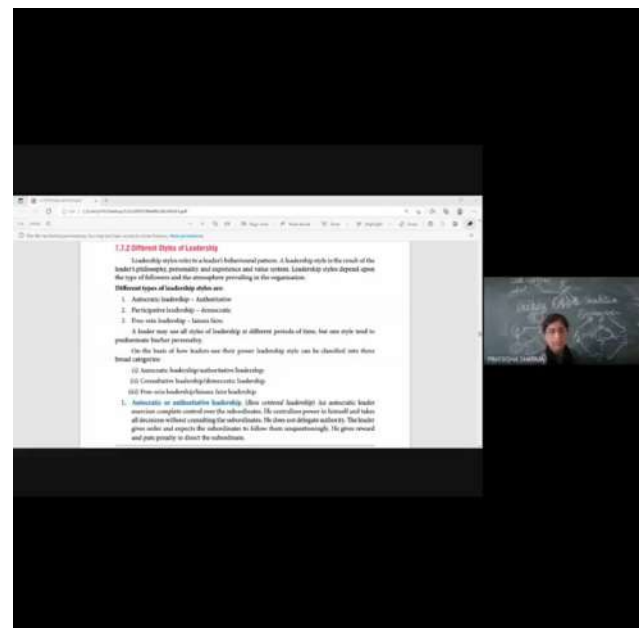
7.7.2 Different Styles of Leadership

Leadership styles refer to a leader's behavioural pattern. A leadership style is the result of the leader's philosophy, personality and experience and value system. Leadership styles depend upon the type of followers and the atmosphere prevailing in the organisation.

Different types of leadership styles are:

1. Autocratic leadership – Authoritative
2. Participative leadership – Democratic
3. Free-rein leadership – laissez faire

A leader may use all styles of leadership at different periods of time, but one style tend to predominate his/her personality.

On the basis of how leaders use their power leadership style can be classified into three broad categories:

(i) Autocratic leadership/authoritative leadership
(ii) Consultative leadership/democratic leadership
(iii) Free-rein leadership/laissez faire leadership

1. Autocratic or authoritative leadership. (Boss centered leadership) An autocratic leader exercises complete control over the subordinates. He centralises power in himself and takes all decisions without consulting the subordinates. He does not delegate authority. The leader gives order and expects the subordinates to follow them unquestioningly. He gives reward and puts penalty to direct the subordinate.

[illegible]